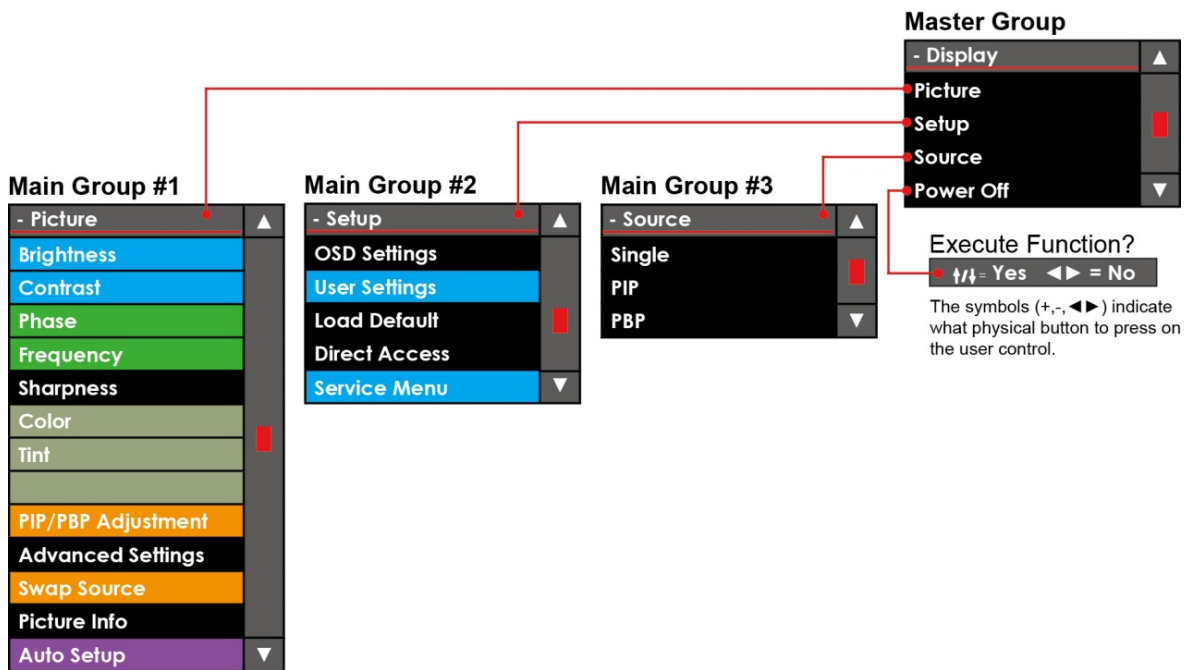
Master Group

- Display
Picture
Setup
Source
Power Off

Main Group #1

- Picture
Brightness
Contrast
Phase
Frequency
Sharpness
Color
Tint
PIP/PBP Adjustment
Advanced Settings
Swap Source
Picture Info
Auto Setup

Main Group #2

- Setup
OSD Settings
User Settings
Load Default
Direct Access
Service Menu

Main Group #3

- Source
Single
PIP
PBP

Execute Function?

↑/↓ = Yes ◄► = No

The symbols (+,-,◄►) indicate what physical button to press on the user control.